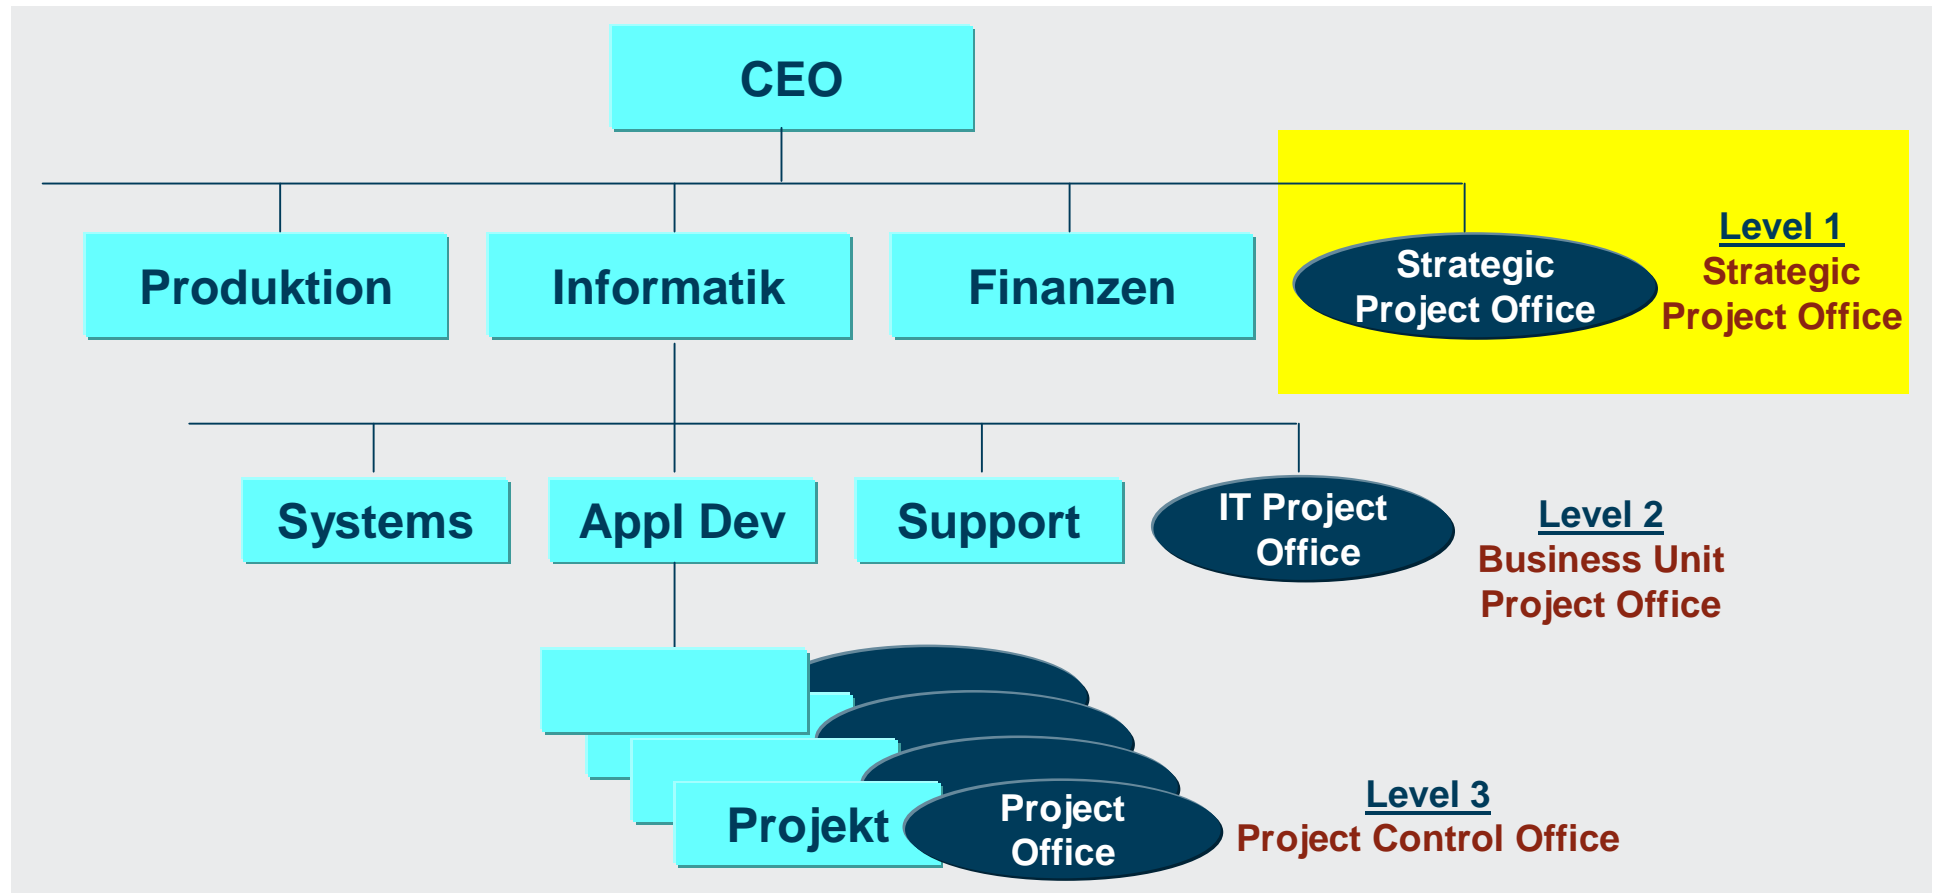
CEO

Produktion

Informatik

Finanzen

Strategic Project Office

Level 1
Strategic Project Office

Systems

Appl Dev

Support

IT Project Office

Level 2
Business Unit Project Office

Projekt

Project Office

Level 3
Project Control Office